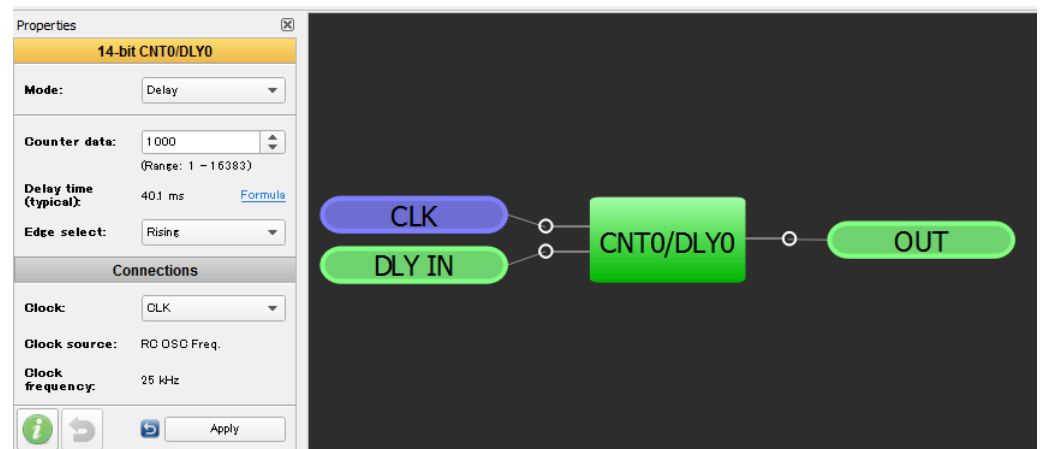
Properties

14-bit CNT0/DLY0

Mode: Delay

Counter data: 1000

(Range: 1 - 16383)

Delay time (typical): 40.1 ms Formula

Edge select: Rising

Connections

Clock: CLK

Clock source: RC OSC Freq.

Clock frequency: 25 kHz

Apply

CLK

DLY IN

CNT0/DLY0

OUT